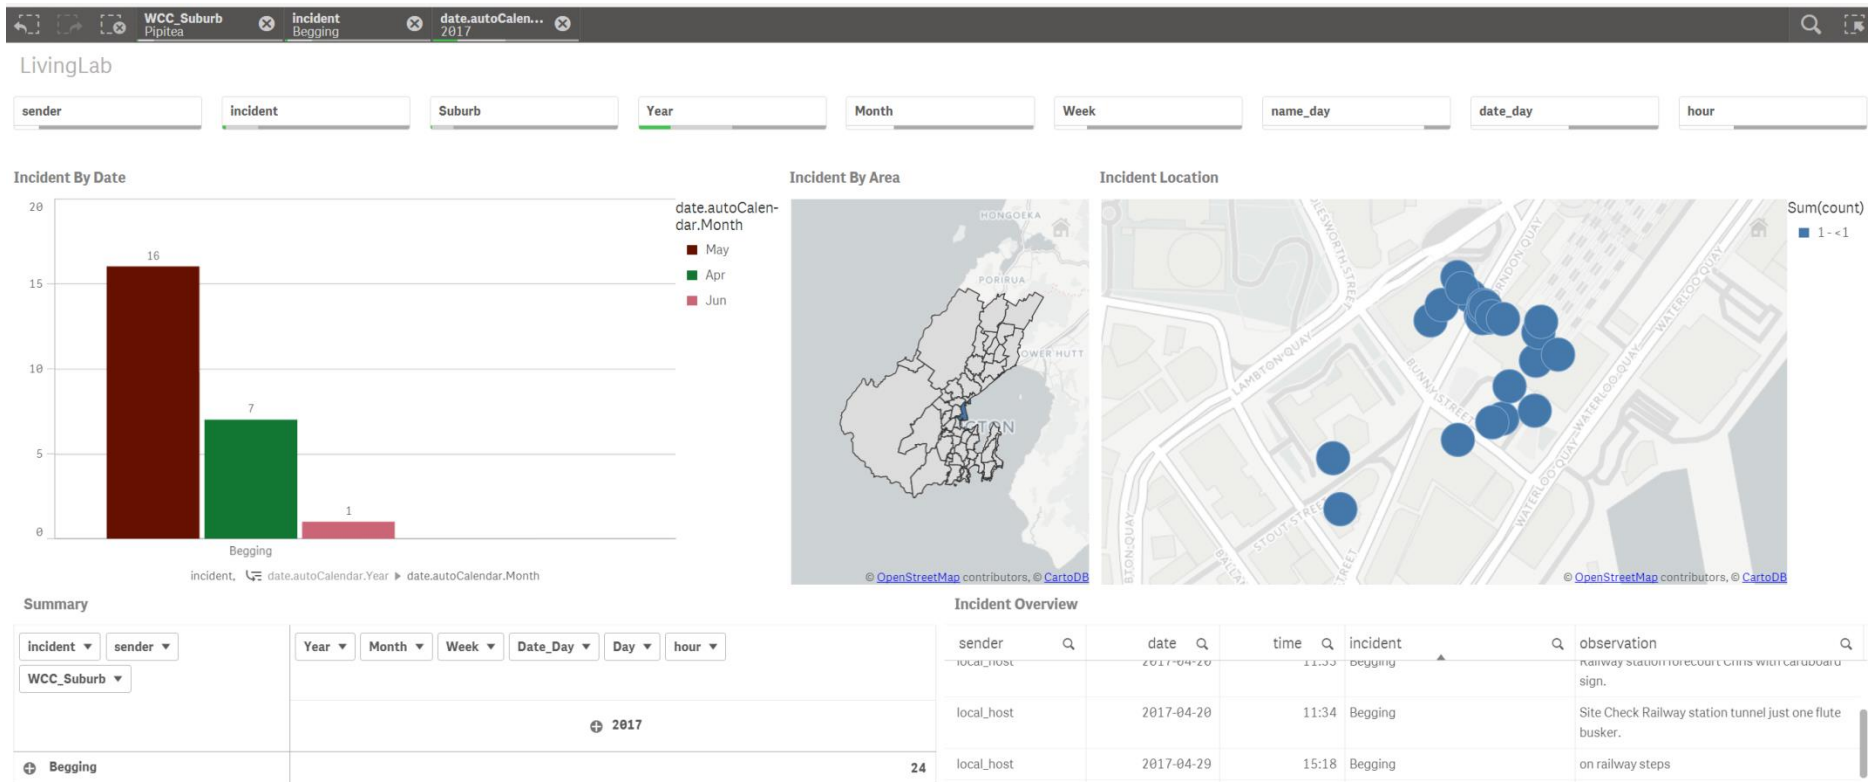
WCC_Suburb
Pipitea
incident
Begging
date.autoCalen...
2017

LivingLab

sender
incident
Suburb
Year
Month
Week
name_day
date_day
hour

Incident By Date

20
15
10
5
0

16
7
1

Begging

incident, date.autoCalendar.Year ▸ date.autoCalendar.Month

date.autoCalendar.Month
May
Apr
Jun

Incident By Area

HONGOEKA
PORIRUA
LOWER HUTT
WELLINGTON

© OpenStreetMap contributors, © CartoDB

Incident Location

Sum(count)
1-<1

FEATHERSTON STREET
LAMBTON QUAY
BUNNY STREET
WATERLOO QUAY
STOUT STREET
BALLANCE
STREET
BRANDON QUAY

© OpenStreetMap contributors, © CartoDB

Summary

incident ▾
sender ▾
WCC_Suburb ▾
Year ▾
Month ▾
Week ▾
Date_Day ▾
Day ▾
hour ▾

2017

Begging
24

Incident Overview

| sender | date | time | incident | observation |
|---|---|---|---|---|
| local_host | 2017-04-20 | 11:33 | Begging | Railway station forecourt Chris with cardboard sign. |
| local_host | 2017-04-20 | 11:34 | Begging | Site Check Railway station tunnel just one flute busker. |
| local_host | 2017-04-29 | 15:18 | Begging | on railway steps |